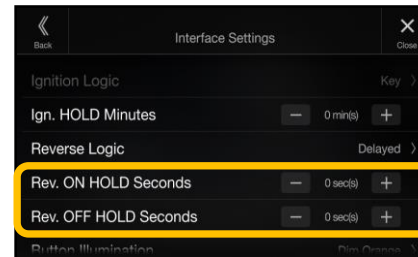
Back
Interface Settings
Close

Ignition Logic
Key

Ign. HOLD Minutes
–
0 min(s)
+

Reverse Logic
Delayed

Rev. ON HOLD Seconds
–
0 sec(s)
+

Rev. OFF HOLD Seconds
–
0 sec(s)
+

Button Illumination
Dim Orange